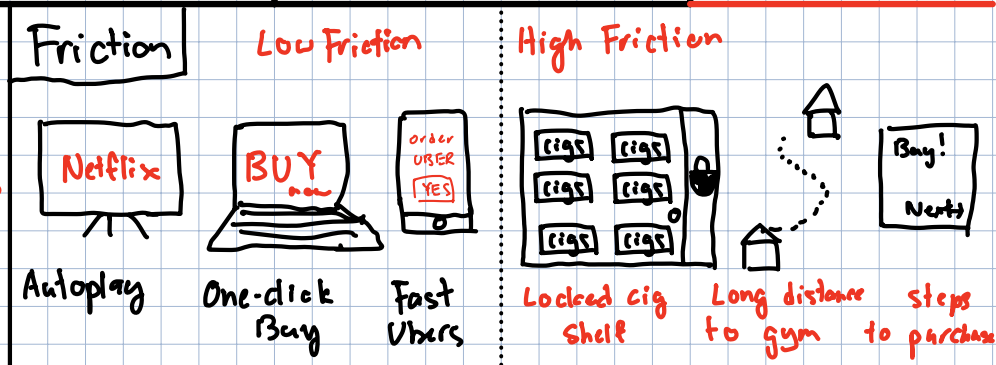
Friction

Low Friction

High Friction

Netflix

BUY now

order UBER YES

cigs cigs cigs cigs cigs cigs

Buy! Next!

Autoplay

One-click Buy

Fast Ubers

Locked cig shelf

Long distance to gym

steps to purchase